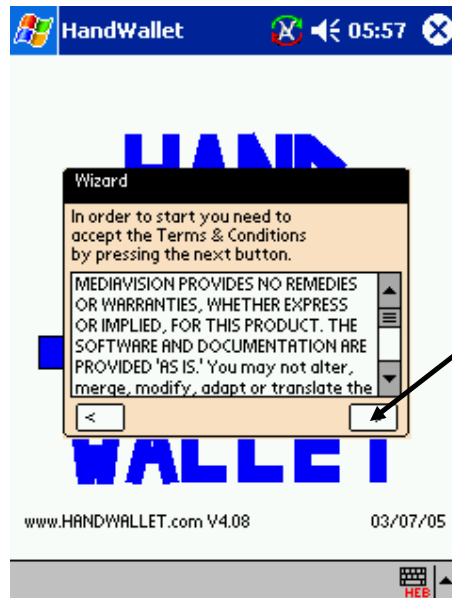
HandWallet 05:57

HAND

Wizard

In order to start you need to accept the Terms & Conditions by pressing the next button.

MEDIAVISION PROVIDES NO REMEDIES OR WARRANTIES, WHETHER EXPRESS OR IMPLIED, FOR THIS PRODUCT. THE SOFTWARE AND DOCUMENTATION ARE PROVIDED 'AS IS.' You may not alter, merge, modify, adapt or translate the

<

WALLET

www.HANDWALLET.com V4.08

03/07/05

HEB